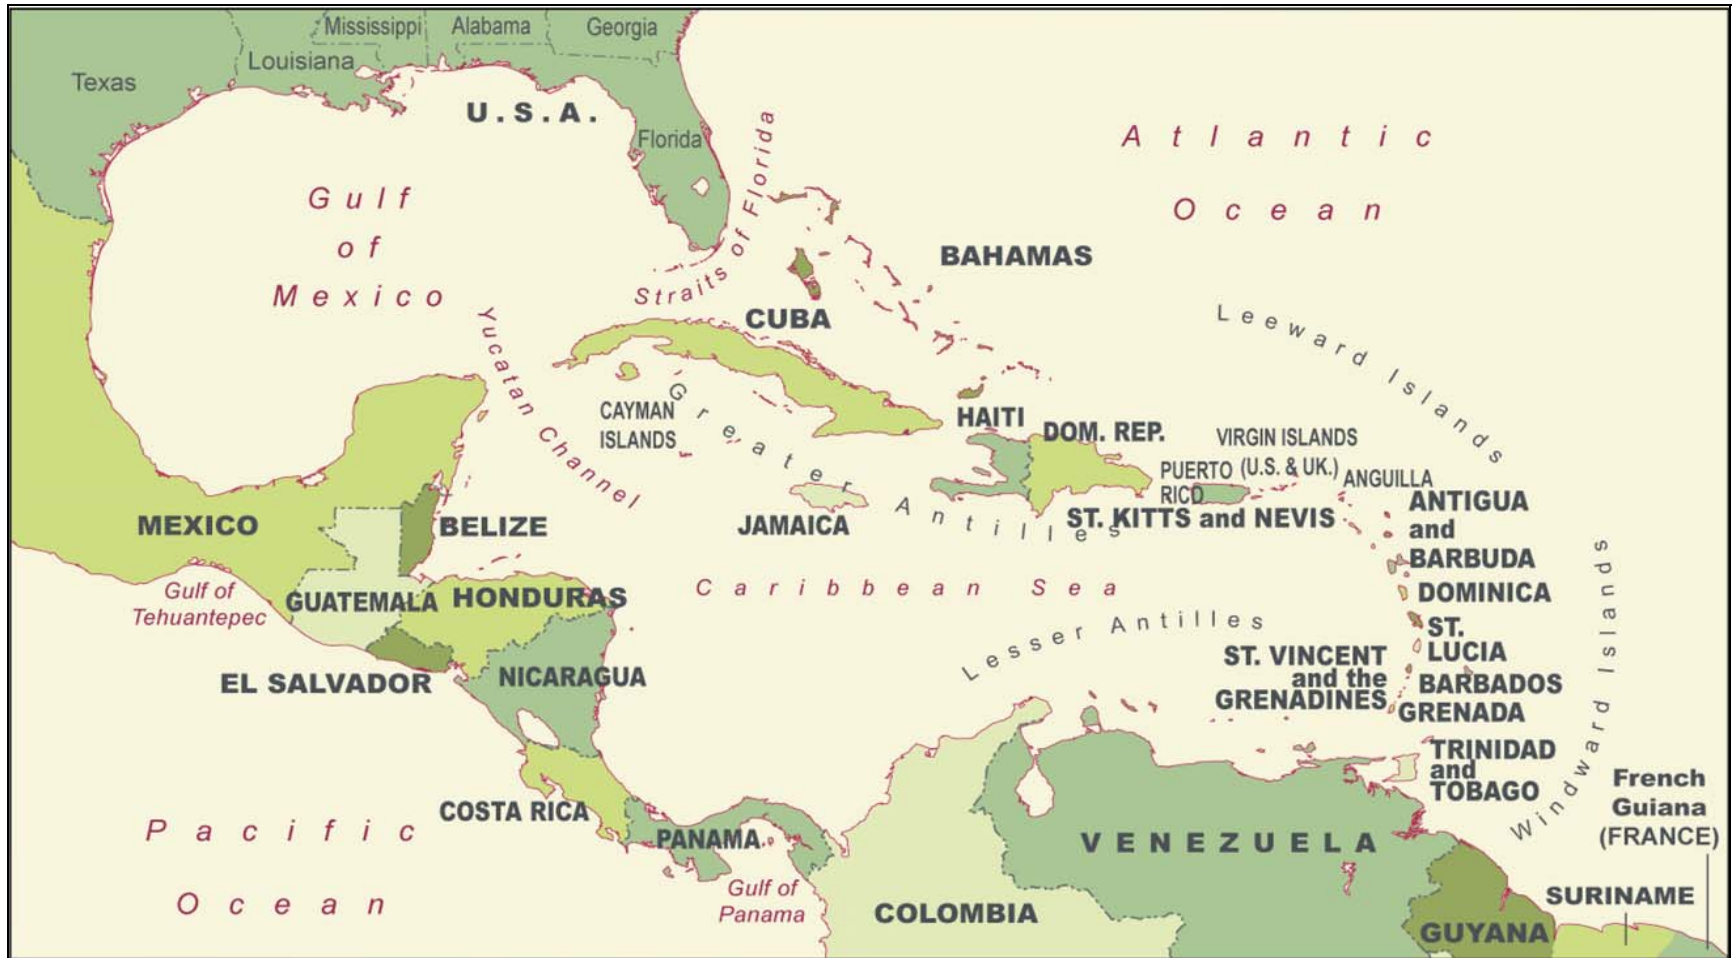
Mississippi Alabama Georgia
Louisiana
Texas
U.S.A.
Florida
Atlantic
Ocean
Gulf
of
Mexico
Straits of Florida
BAHAMAS
CUBA
Leeward Islands
Yucatan Channel
CAYMAN ISLANDS
Greater Antilles
HAITI
DOM. REP.
VIRGIN ISLANDS (U.S. & UK.)
PUERTO RICO
ANGUILLA
ANTIGUA and BARBUDA
MEXICO
BELIZE
JAMAICA
ST. KITTS and NEVIS
DOMINICA
Gulf of Tehuantepec
GUATEMALA
HONDURAS
Caribbean Sea
ST. LUCIA
Lesser Antilles
ST. VINCENT and the GRENADINES
BARBADOS
GRENADA
EL SALVADOR
NICARAGUA
Windward Islands
TRINIDAD and TOBAGO
French Guiana (FRANCE)
COSTA RICA
PANAMA
Pacific
Ocean
Gulf of Panama
VENEZUELA
COLOMBIA
SURINAME
GUYANA